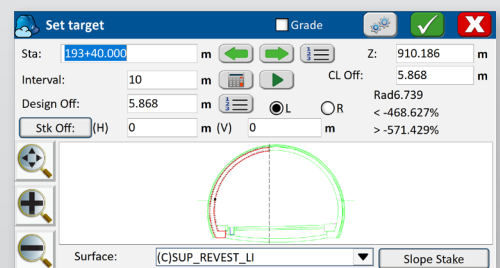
Set target
Grade

Sta: 193+40.000 m
Z: 910.186 m
Interval: 10 m
CL Off: 5.868 m
Design Off: 5.868 m
L
R
Rad6.739
< -468.627%
> -571.429%
Stk Off: (H) 0 m (V) 0 m

Surface: (C)SUP_REVEST_LI
Slope Stake